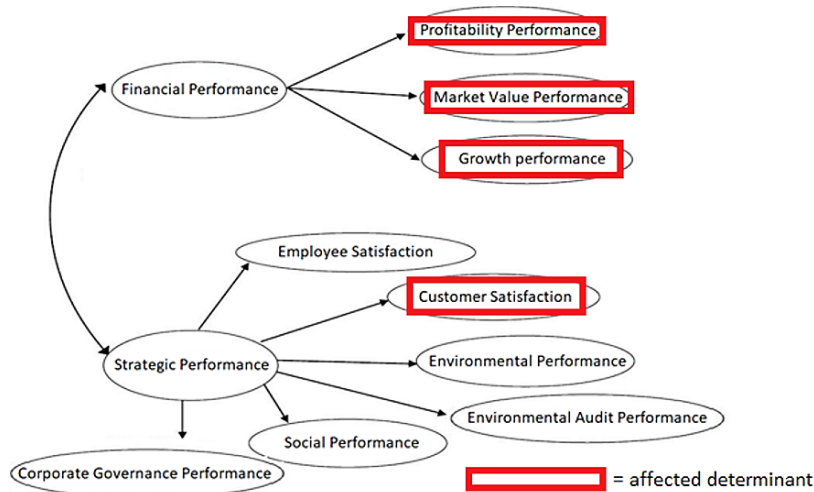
Profitability Performance

Financial Performance

Market Value Performance

Growth performance

Employee Satisfaction

Customer Satisfaction

Strategic Performance

Environmental Performance

Environmental Audit Performance

Social Performance

Corporate Governance Performance

= affected determinant